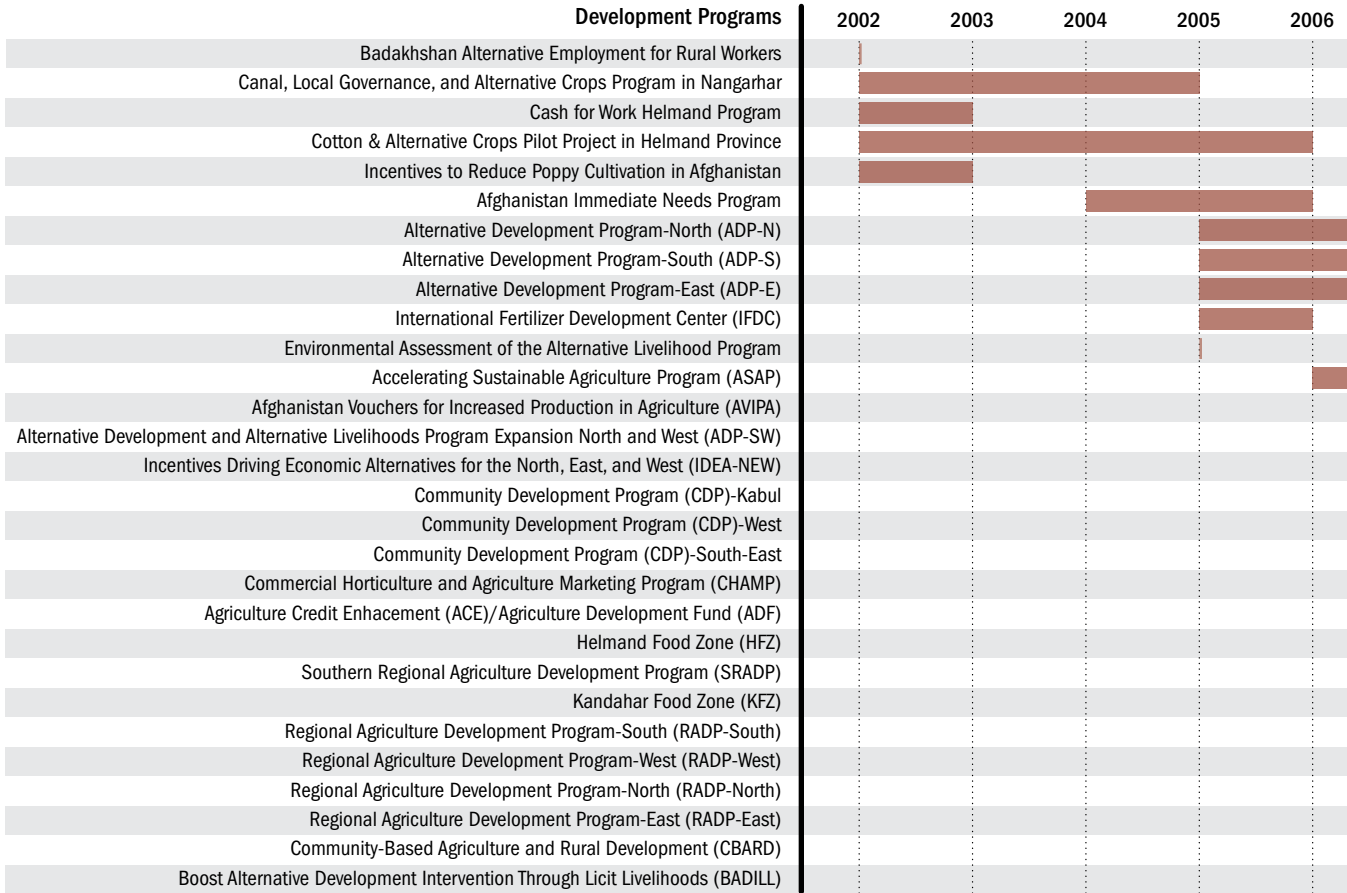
Development Programs

2002 2003 2004 2005 2006

Badakhshan Alternative Employment for Rural Workers
Canal, Local Governance, and Alternative Crops Program in Nangarhar
Cash for Work Helmand Program
Cotton & Alternative Crops Pilot Project in Helmand Province
Incentives to Reduce Poppy Cultivation in Afghanistan
Afghanistan Immediate Needs Program
Alternative Development Program-North (ADP-N)
Alternative Development Program-South (ADP-S)
Alternative Development Program-East (ADP-E)
International Fertilizer Development Center (IFDC)
Environmental Assessment of the Alternative Livelihood Program
Accelerating Sustainable Agriculture Program (ASAP)
Afghanistan Vouchers for Increased Production in Agriculture (AVIPA)
Alternative Development and Alternative Livelihoods Program Expansion North and West (ADP-SW)
Incentives Driving Economic Alternatives for the North, East, and West (IDEA-NEW)
Community Development Program (CDP)-Kabul
Community Development Program (CDP)-West
Community Development Program (CDP)-South-East
Commercial Horticulture and Agriculture Marketing Program (CHAMP)
Agriculture Credit Enhacement (ACE)/Agriculture Development Fund (ADF)
Helmand Food Zone (HFZ)
Southern Regional Agriculture Development Program (SRADP)
Kandahar Food Zone (KFZ)
Regional Agriculture Development Program-South (RADP-South)
Regional Agriculture Development Program-West (RADP-West)
Regional Agriculture Development Program-North (RADP-North)
Regional Agriculture Development Program-East (RADP-East)
Community-Based Agriculture and Rural Development (CBARD)
Boost Alternative Development Intervention Through Licit Livelihoods (BADILL)